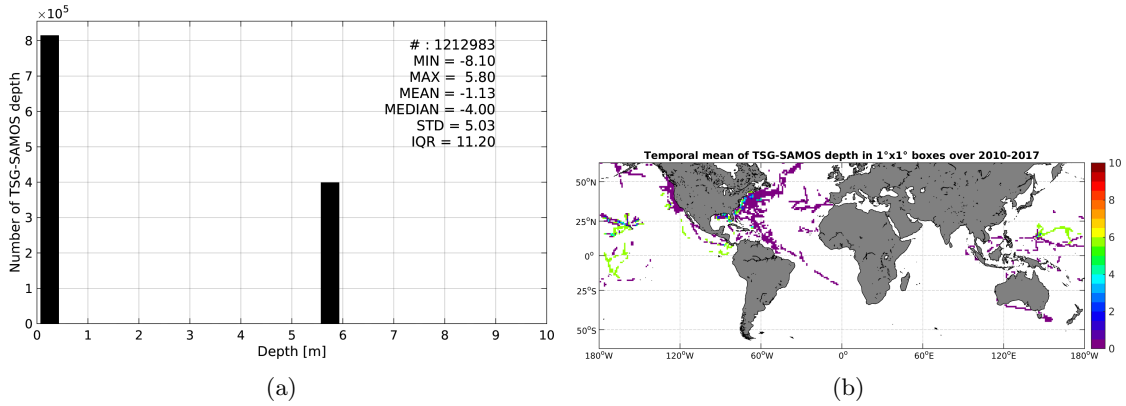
$\times 10^5$

8
7
6
5
4
3
2
1
0

Number of TSG-SAMOS depth

# : 1212983
MIN = -8.10
MAX = 5.80
MEAN = -1.13
MEDIAN = -4.00
STD = 5.03
IQR = 11.20

0 1 2 3 4 5 6 7 8 9 10

Depth [m]

(a)

Temporal mean of TSG-SAMOS depth in 1°x1° boxes over 2010-2017

$60^oN$
$25^oN$
$0^o$
$25^oS$
$50^oS$

$180^oW$ $120^oW$ $60^oW$ $0^o$ $60^oE$ $120^oE$ $180^oW$

10
8
6
4
2
0

(b)